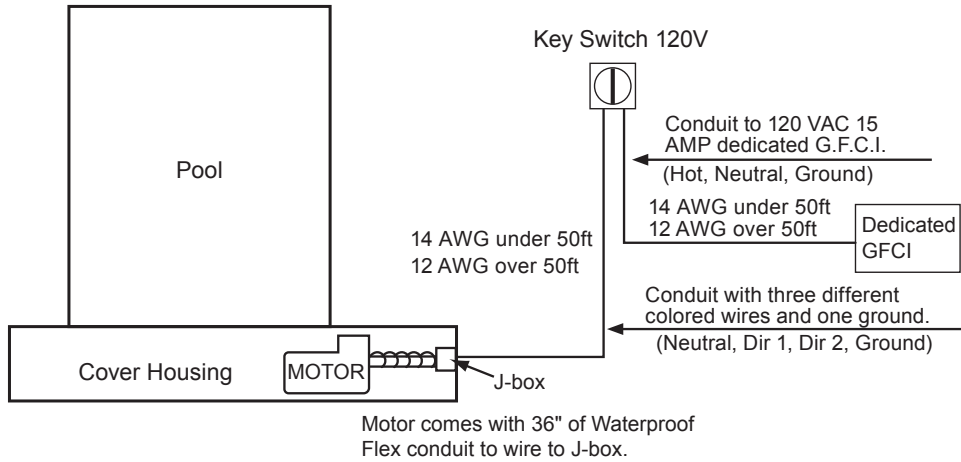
Key Switch 120V

Pool

Conduit to 120 VAC 15 AMP dedicated G.F.C.I.

(Hot, Neutral, Ground)

14 AWG under 50ft
12 AWG over 50ft

Dedicated GFCI

14 AWG under 50ft
12 AWG over 50ft

Conduit with three different colored wires and one ground.

(Neutral, Dir 1, Dir 2, Ground)

Cover Housing

MOTOR

J-box

Motor comes with 36" of Waterproof Flex conduit to wire to J-box.